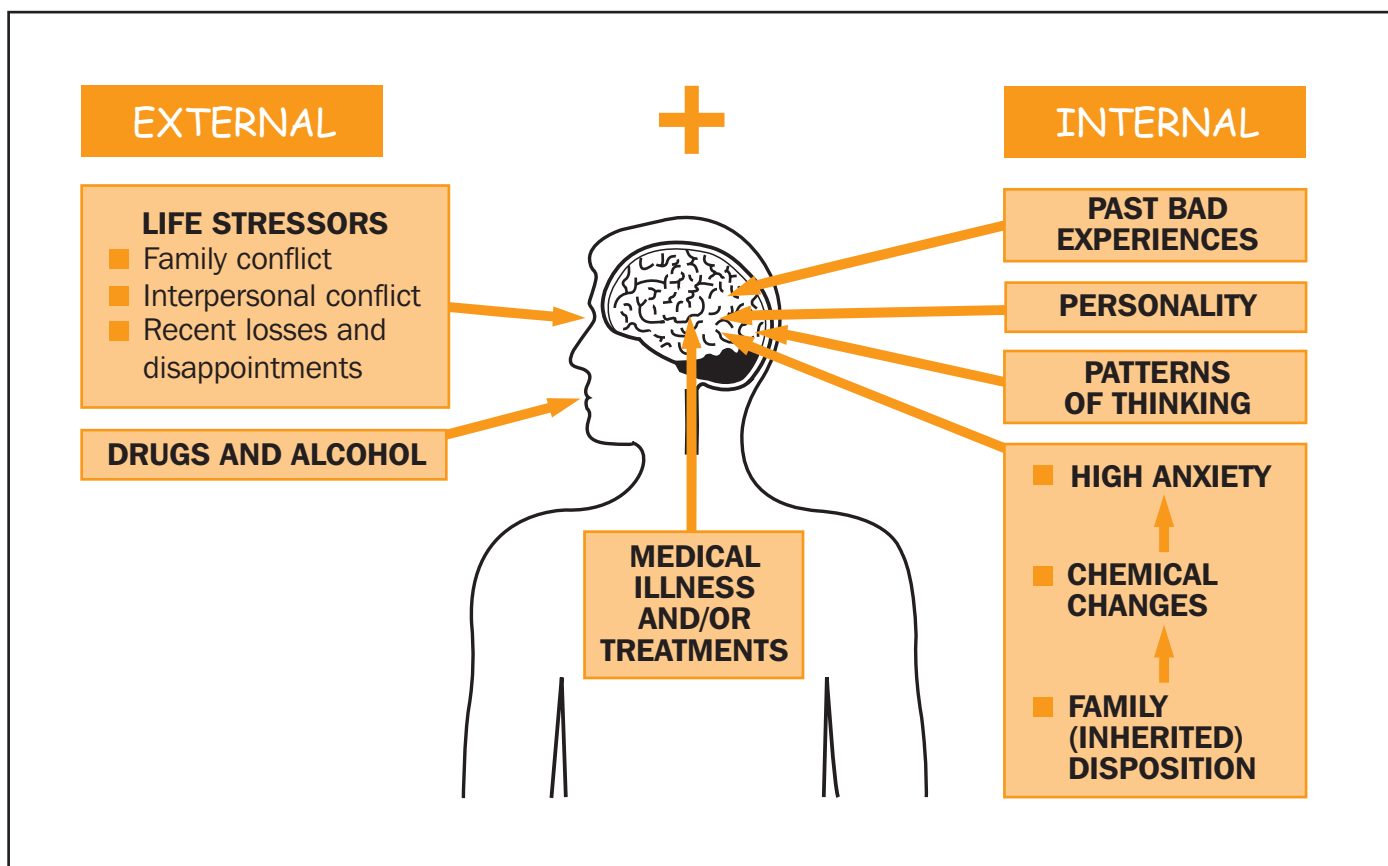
EXTERNAL

+

INTERNAL

LIFE STRESSORS
Family conflict
Interpersonal conflict
Recent losses and disappointments

DRUGS AND ALCOHOL

MEDICAL ILLNESS AND/OR TREATMENTS

PAST BAD EXPERIENCES

PERSONALITY

PATTERNS OF THINKING

HIGH ANXIETY

CHEMICAL CHANGES

FAMILY (INHERITED) DISPOSITION